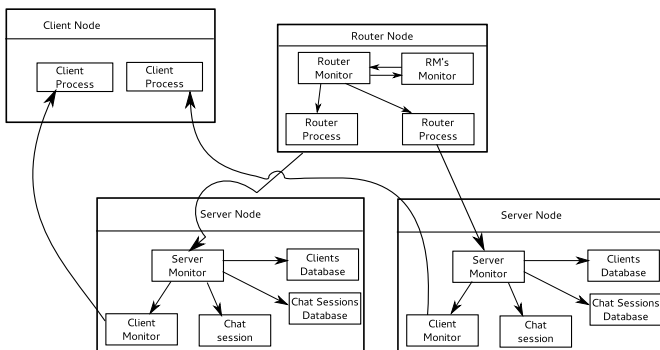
Client Node

Client Process

Client Process

Router Node

Router Monitor

RM's Monitor

Router Process

Router Process

Server Node

Server Monitor

Clients Database

Chat Sessions Database

Client Monitor

Chat session

Server Node

Server Monitor

Clients Database

Chat Sessions Database

Client Monitor

Chat session